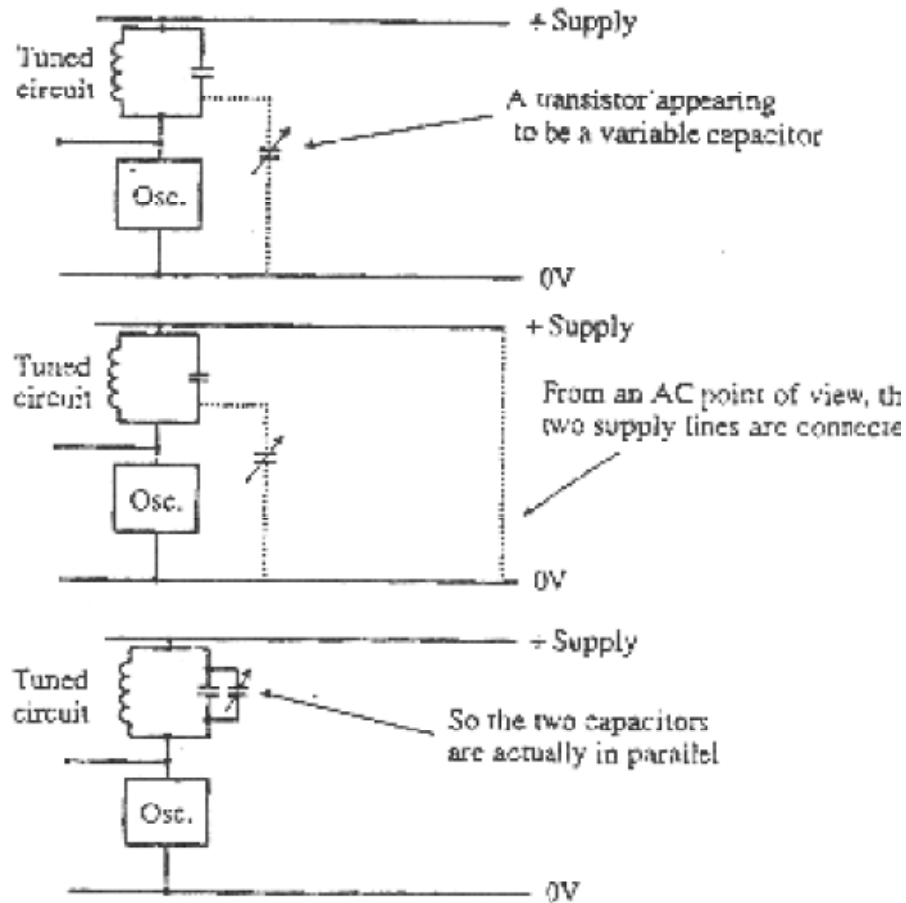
+ Supply

Tuned circuit

A transistor appearing to be a variable capacitor

Osc.

0V

+ Supply

Tuned circuit

From an AC point of view, th two supply lines are connecte

Osc.

0V

+ Supply

Tuned circuit

So the two capacitors are actually in parallel

Osc.

0V